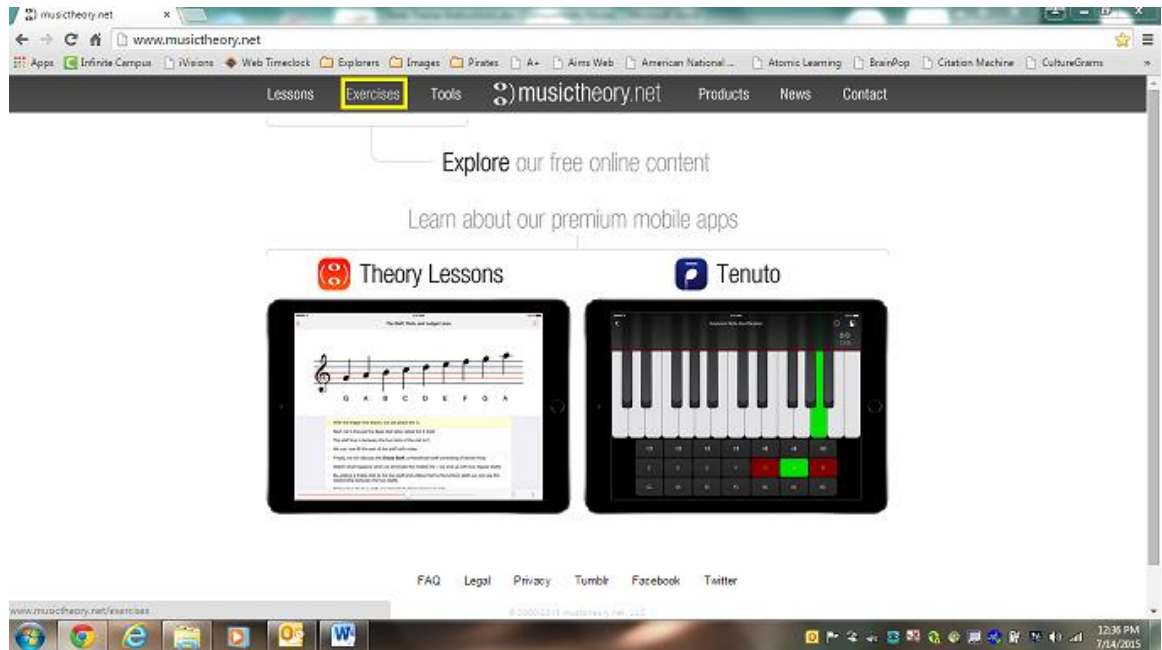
musictheory.net ×

www.musictheory.net

Apps Infinite Campus iVisions Web Timeclock Explorers Images Pirates A+ Aims Web American National... Atomic Learning BrainPop Citation Machine CultureGrams

Lessons Exercises Tools musictheory.net Products News Contact

Explore our free online content

Learn about our premium mobile apps

Theory Lessons

Tenuto

The Staff, Clefs, and Ledger Lines

G A B C D E F G A

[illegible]

FAQ Legal Privacy Tumblr Facebook Twitter

© 2000-2015 musictheory.net, LLC

www.musictheory.net/exercises

12:36 PM
7/14/2015